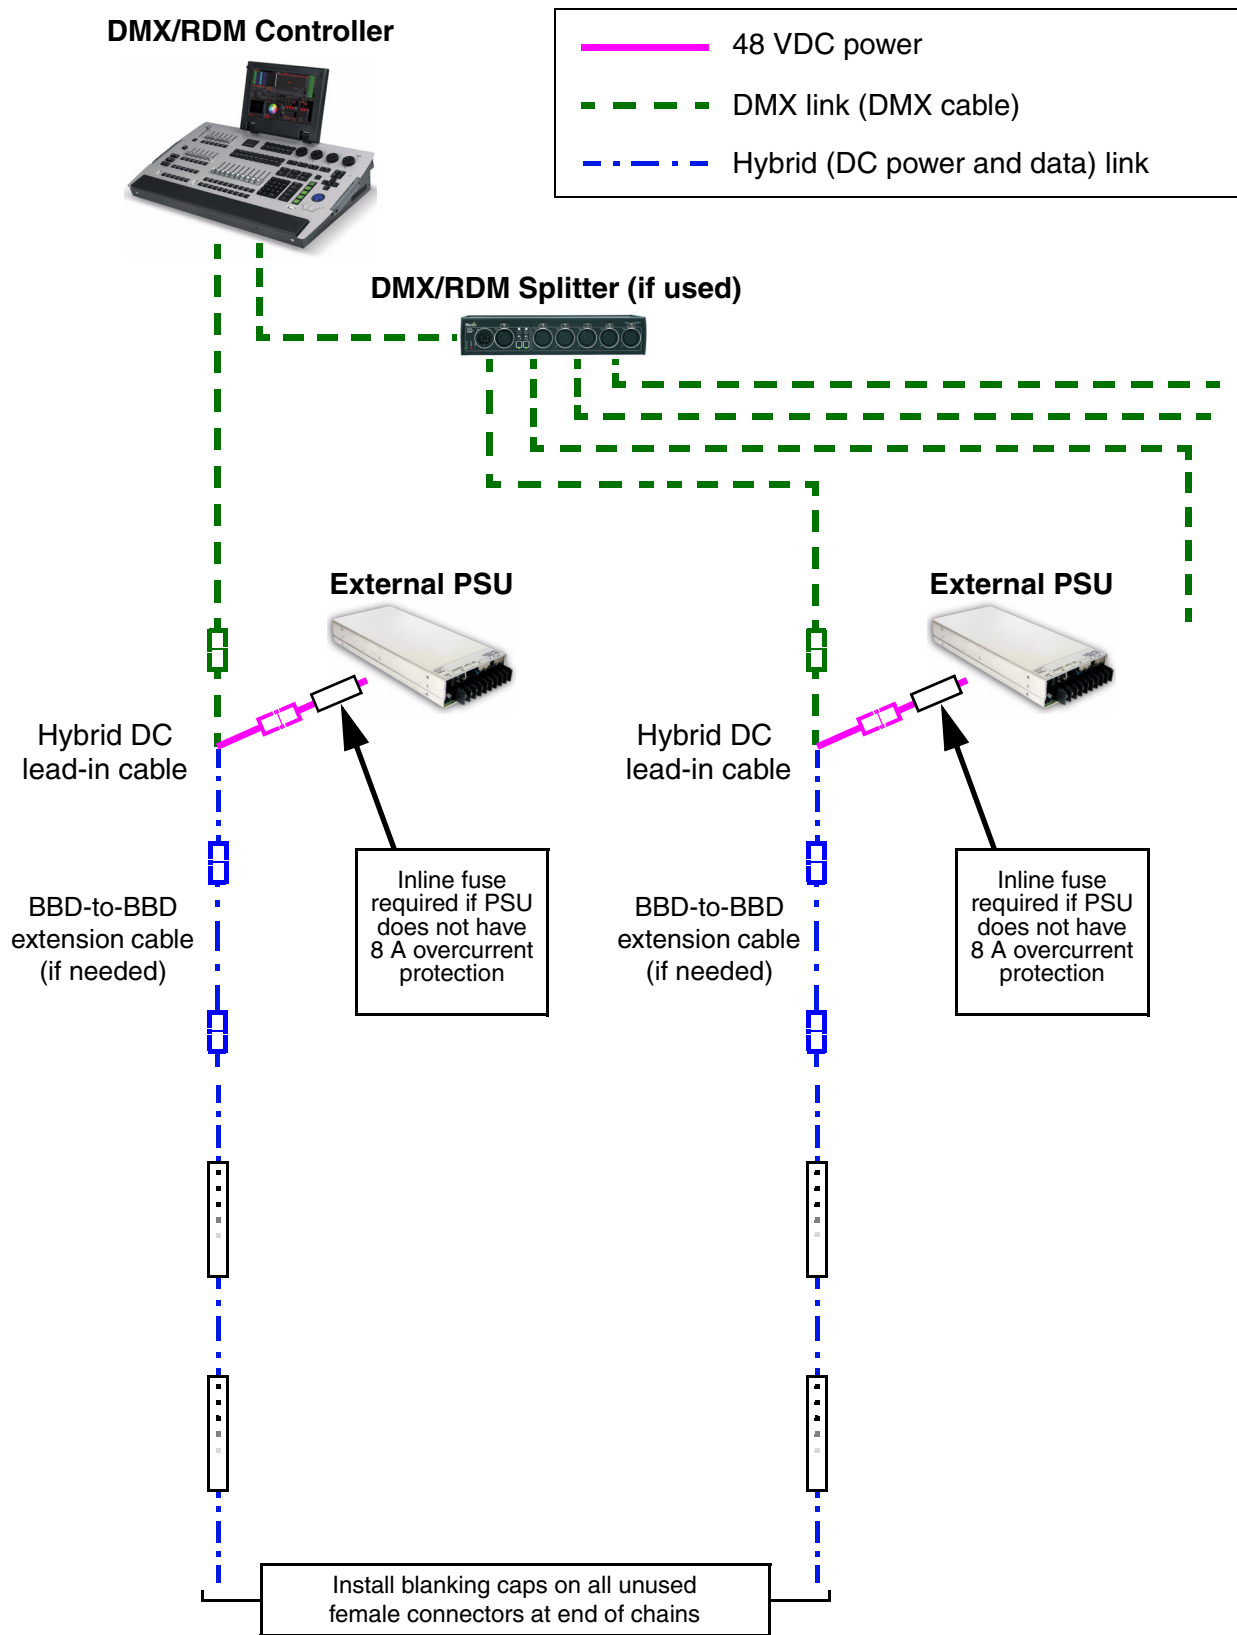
DMX/RDM Controller

48 VDC power

DMX link (DMX cable)

Hybrid (DC power and data) link

DMX/RDM Splitter (if used)

External PSU

External PSU

Hybrid DC lead-in cable

Hybrid DC lead-in cable

BBD-to-BBD extension cable (if needed)

Inline fuse required if PSU does not have 8 A overcurrent protection

BBD-to-BBD extension cable (if needed)

Inline fuse required if PSU does not have 8 A overcurrent protection

Install blanking caps on all unused female connectors at end of chains